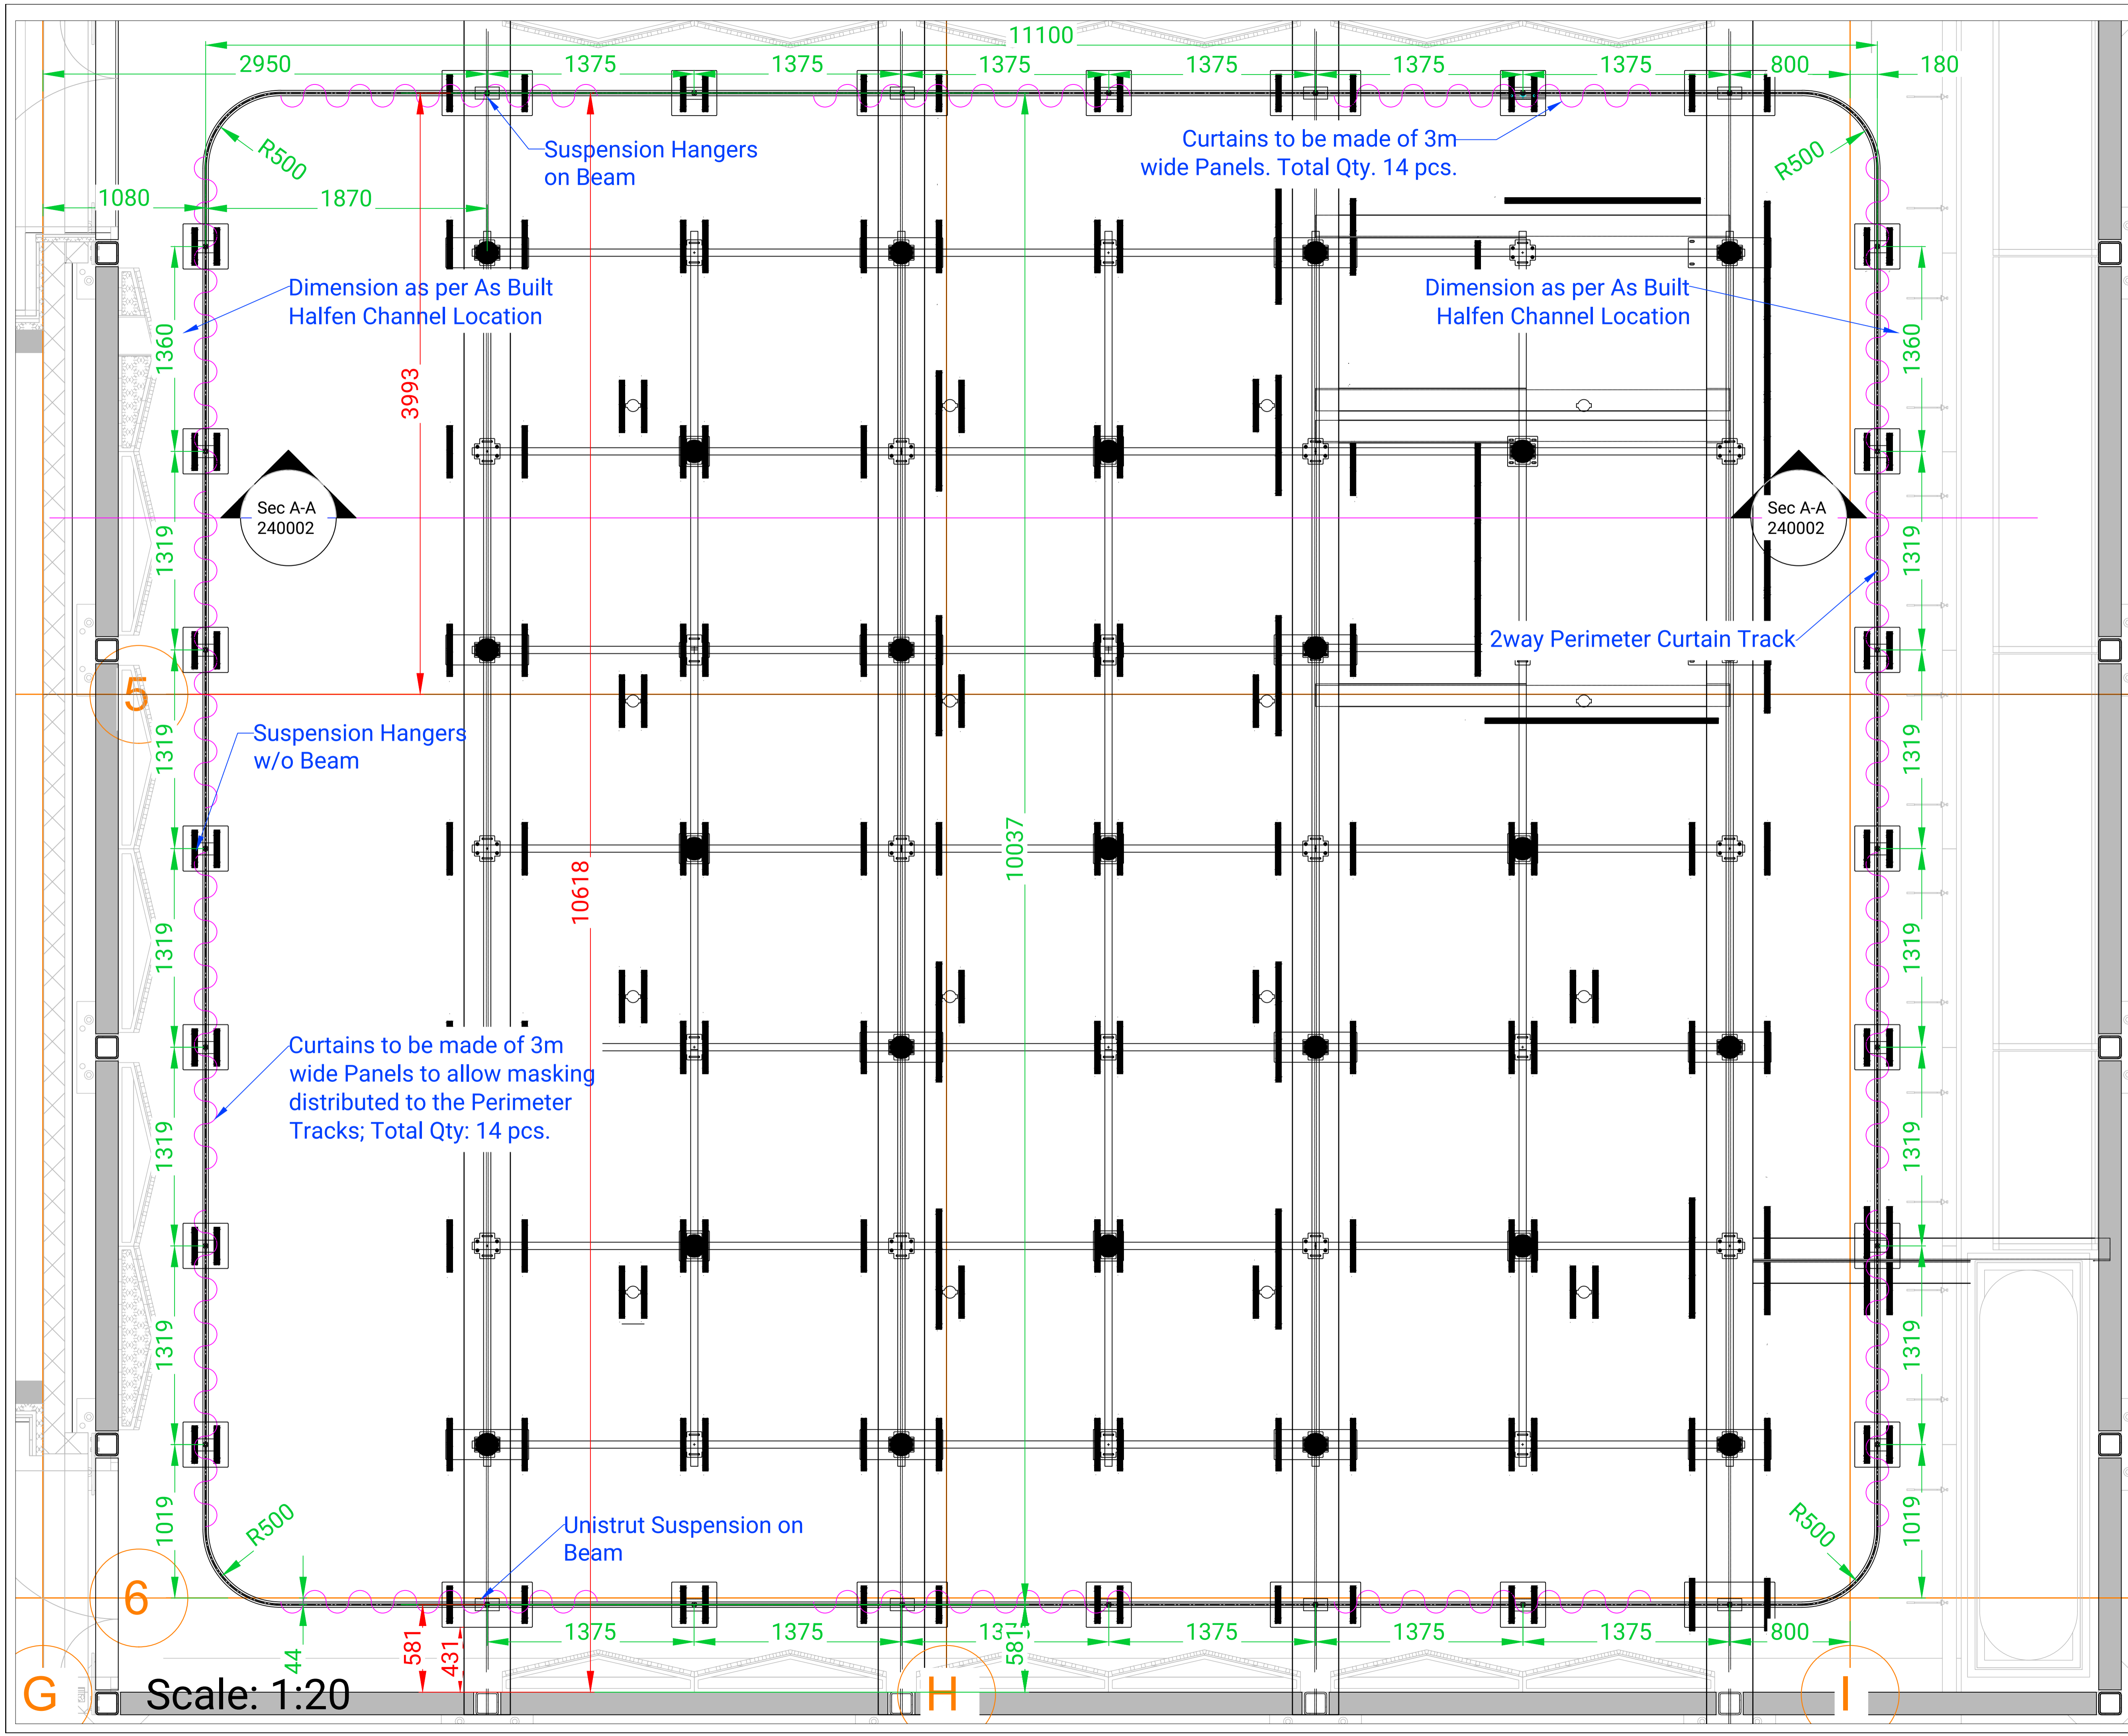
11100
2950
1375
1375
1375
1375
1375
1375
800
180
R500
R500
Suspension Hangers on Beam
Curtains to be made of 3m wide Panels. Total Qty. 14 pcs.
1080
1870
Dimension as per As Built Halfen Channel Location
Dimension as per As Built Halfen Channel Location
1360
1360
3993
Sec A-A 240002
Sec A-A 240002
1319
1319
2way Perimeter Curtain Track
5
Suspension Hangers w/o Beam
1319
1319
10037
10618
1319
1319
Curtains to be made of 3m wide Panels to allow masking distributed to the Perimeter Tracks; Total Qty: 14 pcs.
1319
1319
1319
1319
1019
1019
R500
R500
Unistrut Suspension on Beam
6
1375
1375
131
1375
1375
1375
800
44
581
431
581
G
Scale: 1:20
H
I